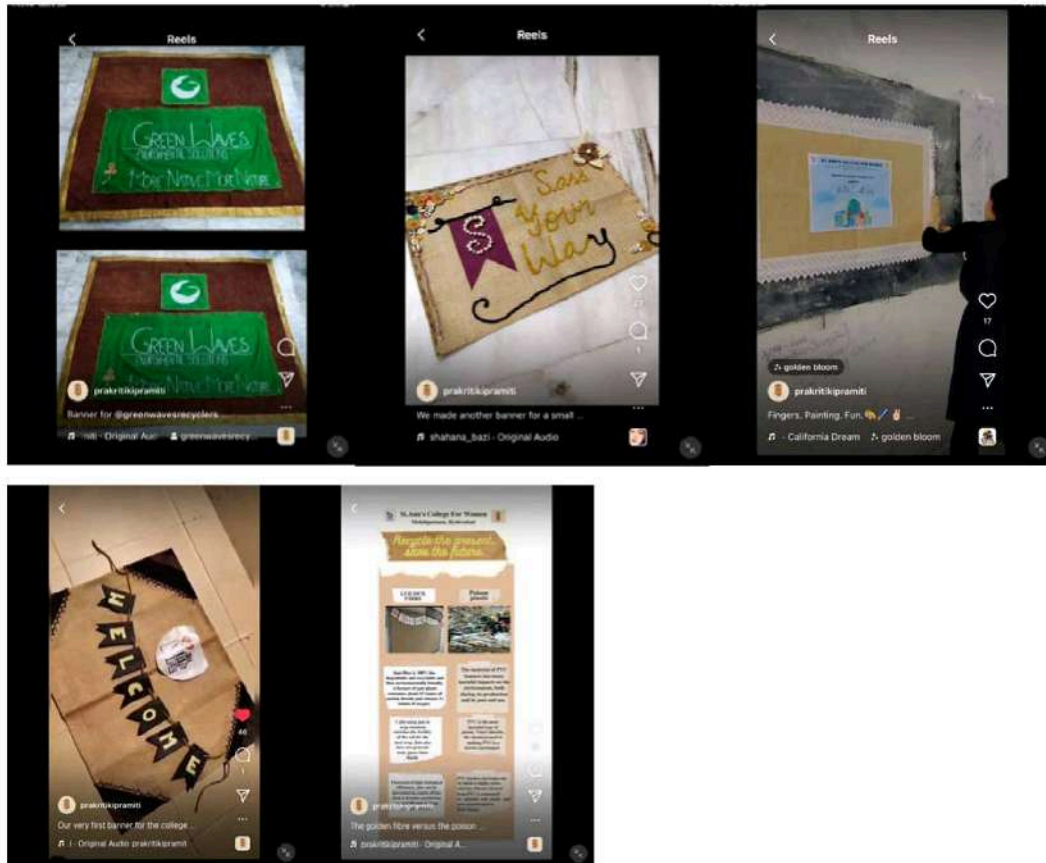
Reels

GREEN WAVES
ENVIRONMENTAL SOLUTIONS
MORE NATIVE MORE NATURAL

GREEN WAVES
ENVIRONMENTAL SOLUTIONS
MORE NATIVE MORE NATURAL

prakritikipramiti
Banner for @greenwavesrecyclers...
nili - Original Aud   greenwavesrecy...

Reels

Sass Your Way

prakritikipramiti
We made another banner for a small ...
shahana_bazi - Original Audio

Reels

golden bloom
prakritikipramiti
Fingers, Painting, Fun.
17
California Dream   golden bloom

WELCOME

prakritikipramiti
Our very first banner for the college ...
Original Audio prakritikipramiti

St. Ann's College For Women
Mehdipatnam, Hyderabad
Recycle the present, save the future.
GOLDEN FIBRE
Poison plastic
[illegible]
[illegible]
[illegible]
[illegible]
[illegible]
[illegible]

prakritikipramiti
The golden fibre versus the poison ...
prakritikipramiti - Original A...